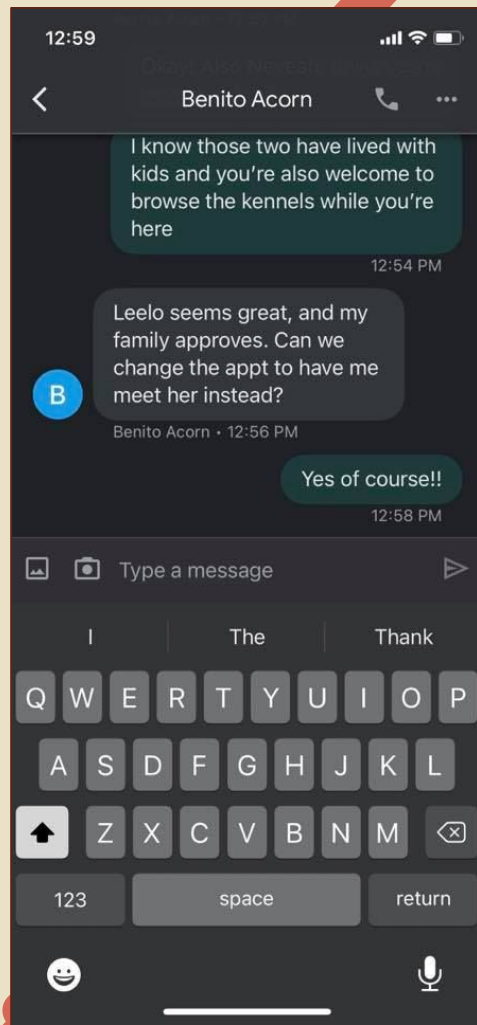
12:59

Benito Acorn

I know those two have lived with kids and you're also welcome to browse the kennels while you're here

12:54 PM

Leelo seems great, and my family approves. Can we change the appt to have me meet her instead?

B

Benito Acorn • 12:56 PM

Yes of course!!

12:58 PM

Type a message

I
The
Thank

Q W E R T Y U I O P
A S D F G H J K L
Z X C V B N M

123
space
return